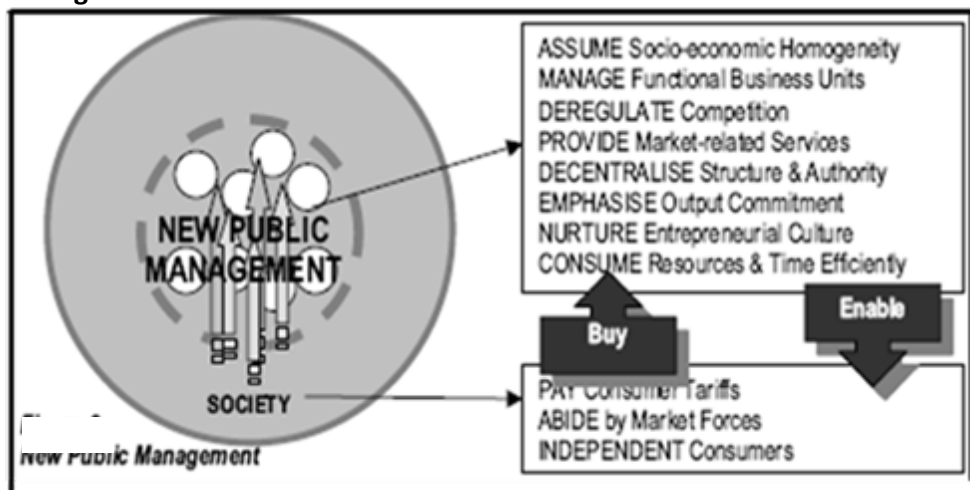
NEW PUBLIC MANAGEMENT

SOCIETY

ASSUME Socio-economic Homogeneity
MANAGE Functional Business Units
DEREGULATE Competition
PROVIDE Market-related Services
DECENTRALISE Structure & Authority
EMPHASISE Output Commitment
NURTURE Entrepreneurial Culture
CONSUME Resources & Time Efficiently

Buy

Enable

PAY Consumer Tariffs
ABIDE by Market Forces
INDEPENDENT Consumers

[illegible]
New Public Management